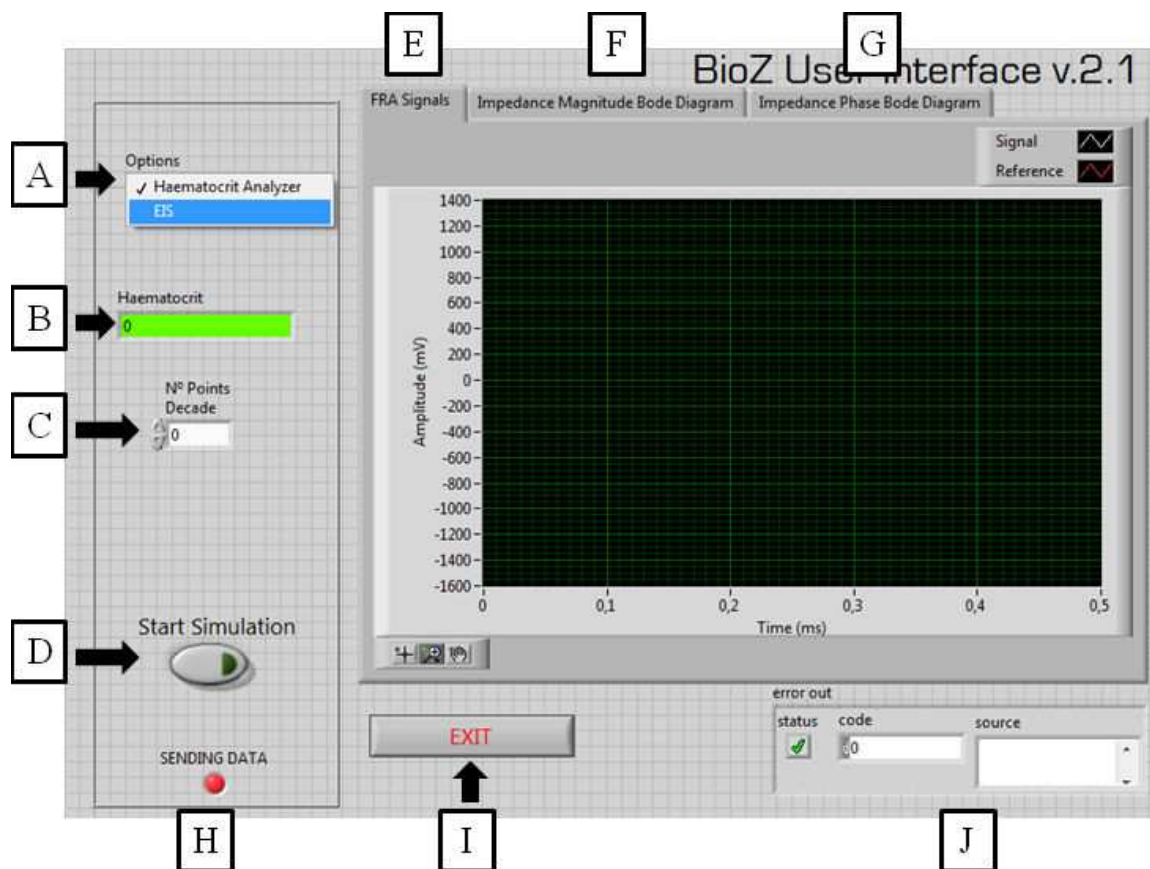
E
F
G
BioZ User Interface v.2.1
FRA Signals
Impedance Magnitude Bode Diagram
Impedance Phase Bode Diagram
Signal
Reference
A
Options
✓ Haematocrit Analyzer
EIS
B
Haematocrit
0
C
Nº Points Decade
0
Amplitude (mV)
1400
1200
1000
800
600
400
200
0
-200
-400
-600
-800
-1000
-1200
-1400
-1600
0
0,1
0,2
0,3
0,4
0,5
Time (ms)
D
Start Simulation
SENDING DATA
EXIT
error out
status
code
0
source
H
I
J